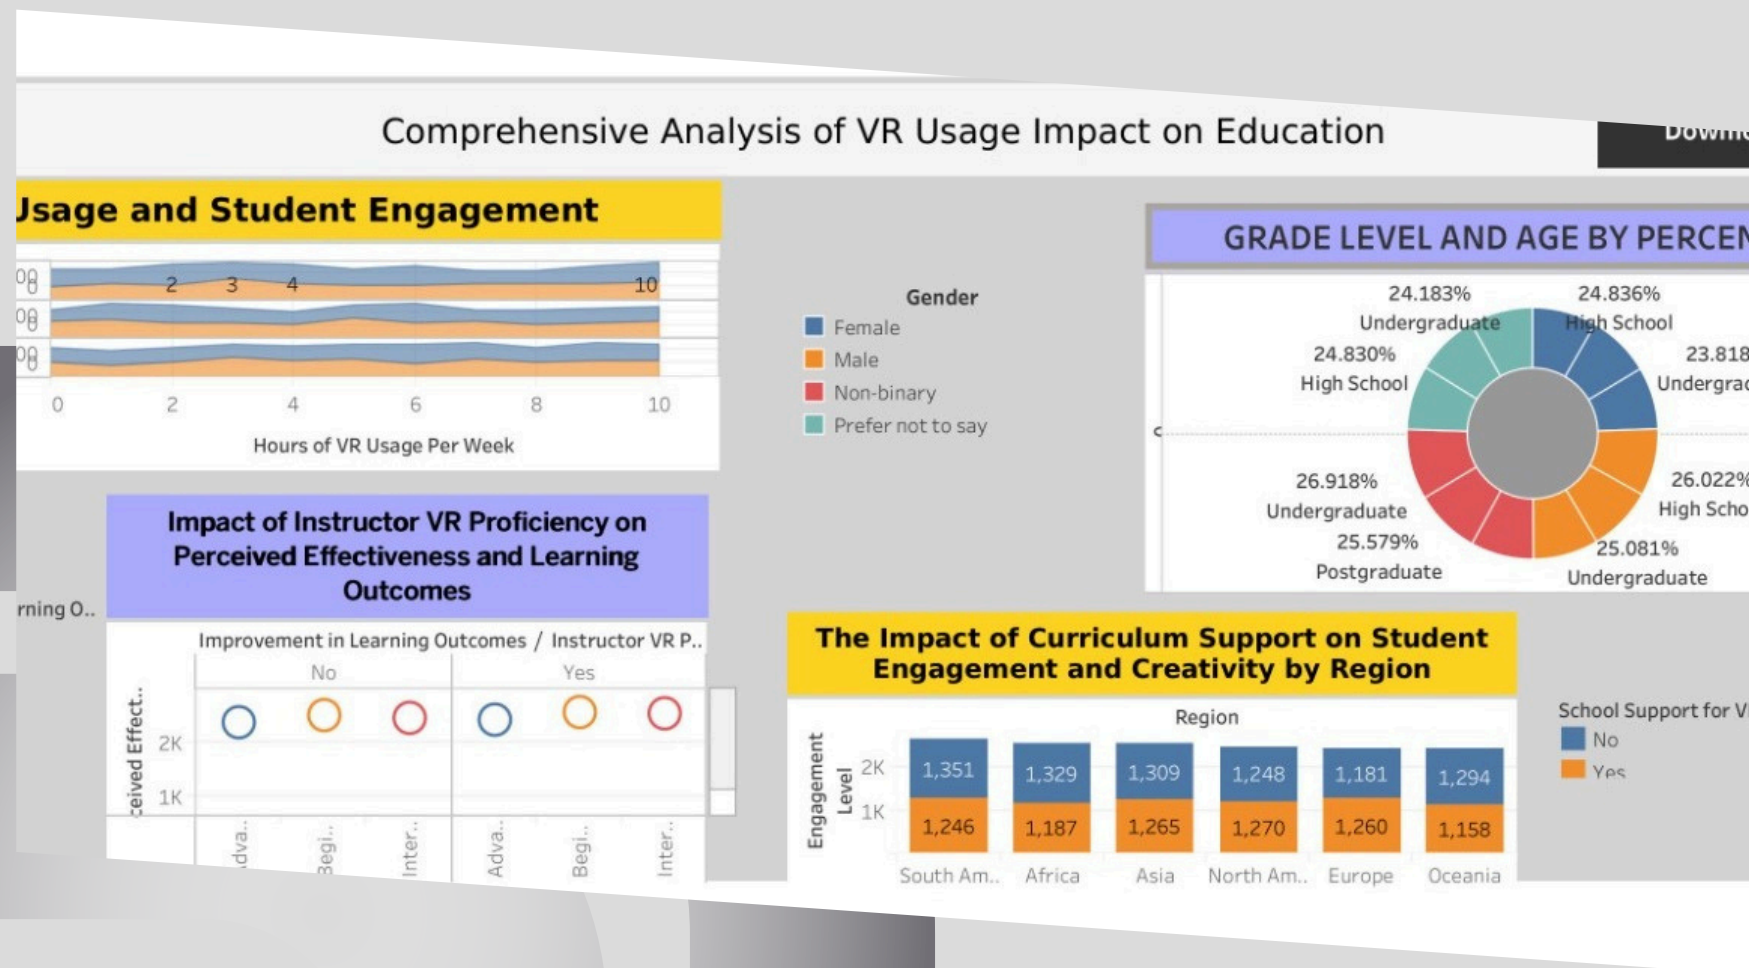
Comprehensive Analysis of VR Usage Impact on Education

Downl

Jsage and Student Engagement

00
2 3 4 10
00
00
0 2 4 6 8 10
Hours of VR Usage Per Week

Gender
Female
Male
Non-binary
Prefer not to say

GRADE LEVEL AND AGE BY PERCEN

24.183%
Undergraduate
24.836%
High School
24.830%
High School
23.818
Undergrad
26.918%
Undergraduate
26.022%
High Scho
25.579%
Postgraduate
25.081%
Undergraduate

Impact of Instructor VR Proficiency on Perceived Effectiveness and Learning Outcomes

rning O..

Improvement in Learning Outcomes / Instructor VR P..
No
Yes
ceived Effect..
2K
1K
Adva..
Begi..
Inter..
Adva..
Begi..
Inter..

The Impact of Curriculum Support on Student Engagement and Creativity by Region

Region
Engagement Level
2K
1K
1,351
1,246
1,329
1,187
1,309
1,265
1,248
1,270
1,181
1,260
1,294
1,158
South Am..
Africa
Asia
North Am..
Europe
Oceania

School Support for V
No
Yes